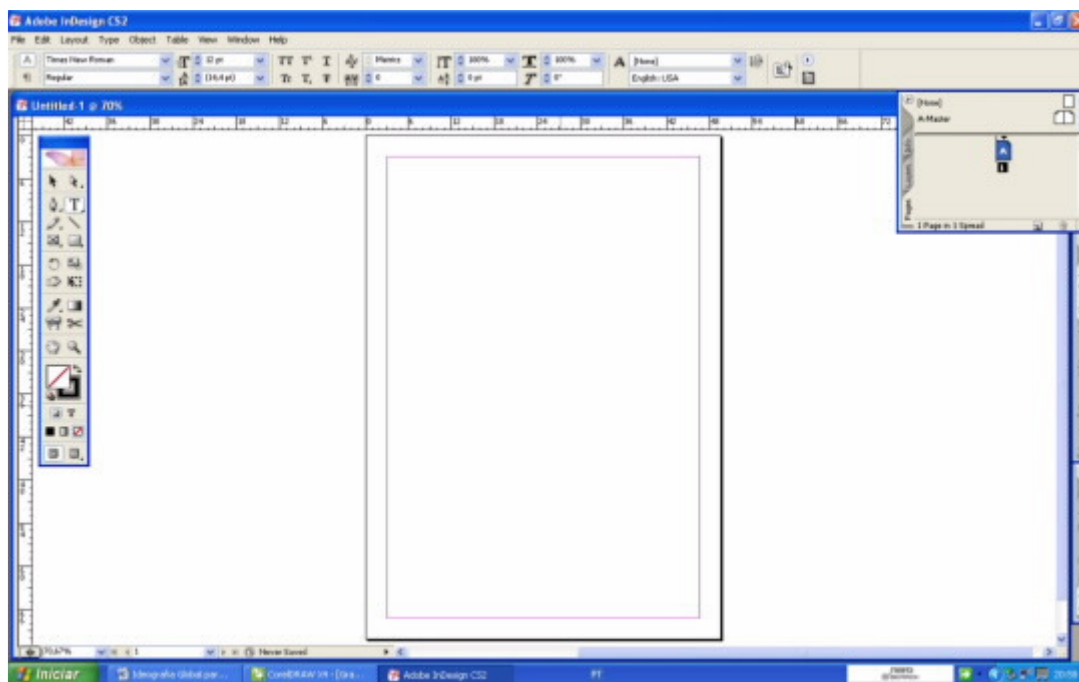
Adobe InDesign CS2

File Edit Layout Type Object Table View Window Help

Times New Roman
Regular
12 pt
(14.4 pt)
Metrics
100%
100%
0 pt
0°
[None]
English: USA

Untitled-1 @ 70%

[None]
A-Master

Pages
1 Page in 1 Spread

70,67%
1
Never Saved

Iniciar
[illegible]
CorelDRAW X4 - [Gra...
Adobe InDesign CS2
PT
20:58